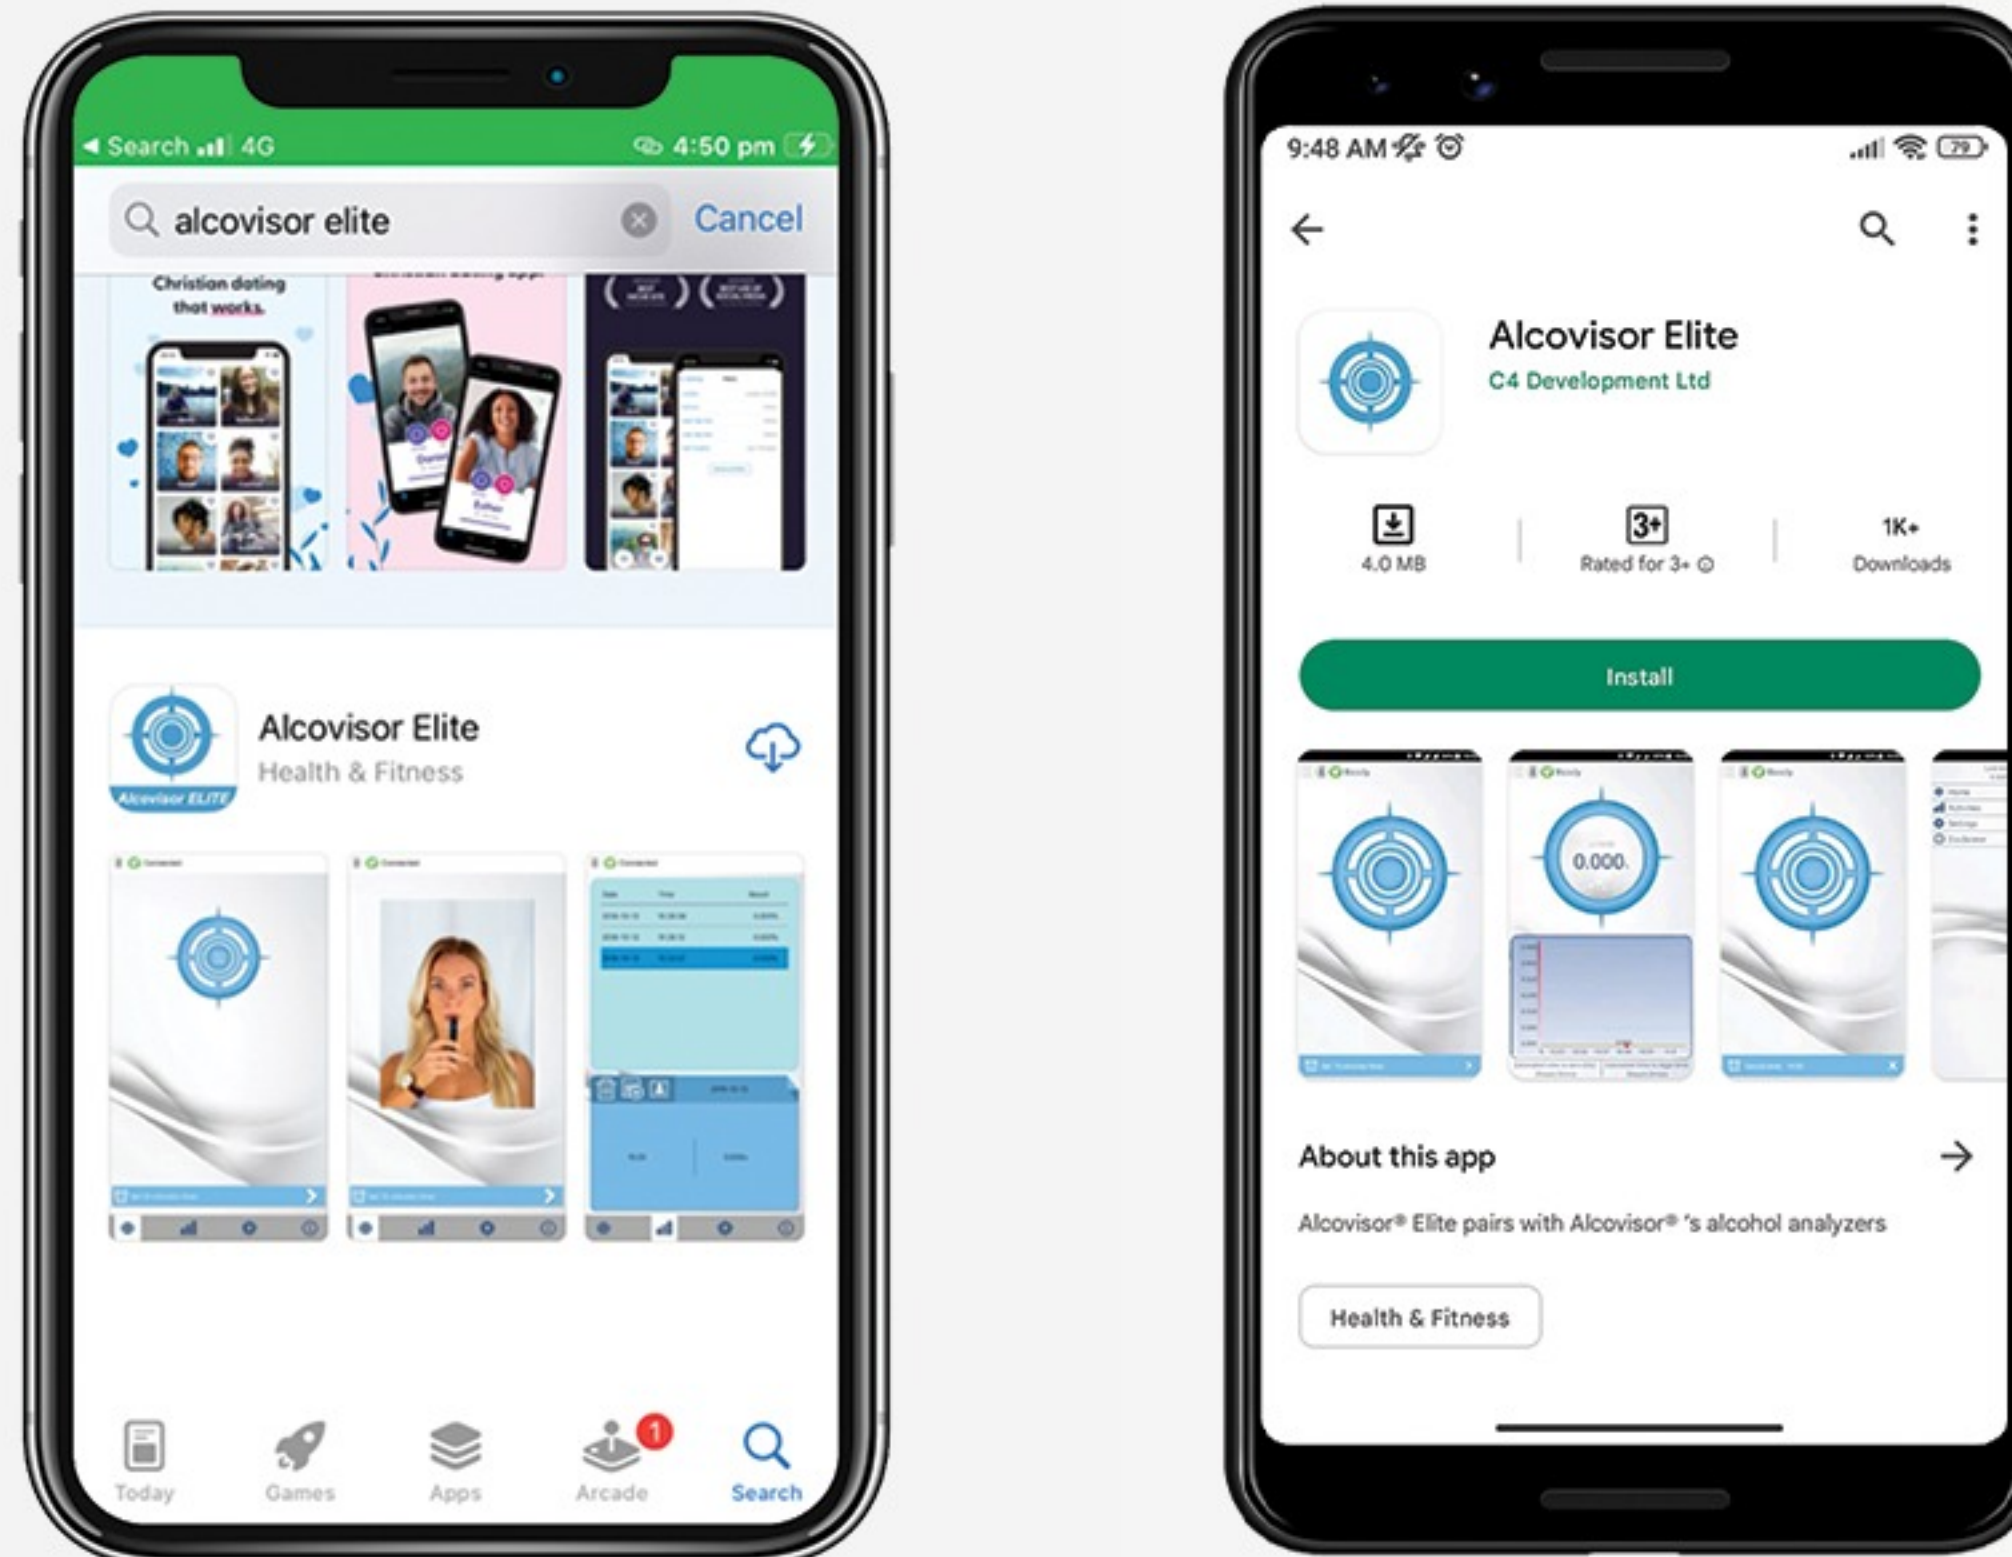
◀ Search 4G
4:50 pm

alcovisor elite
Cancel

Christian dating that works.

Alcovisor Elite
Health & Fitness
Alcovisor ELITE

Today
Games
Apps
Arcade
1
Search

9:48 AM
79

Alcovisor Elite
C4 Development Ltd

4.0 MB
3+
Rated for 3+
1K+
Downloads

Install

0.000

About this app
Alcovisor® Elite pairs with Alcovisor® 's alcohol analyzers

Health & Fitness